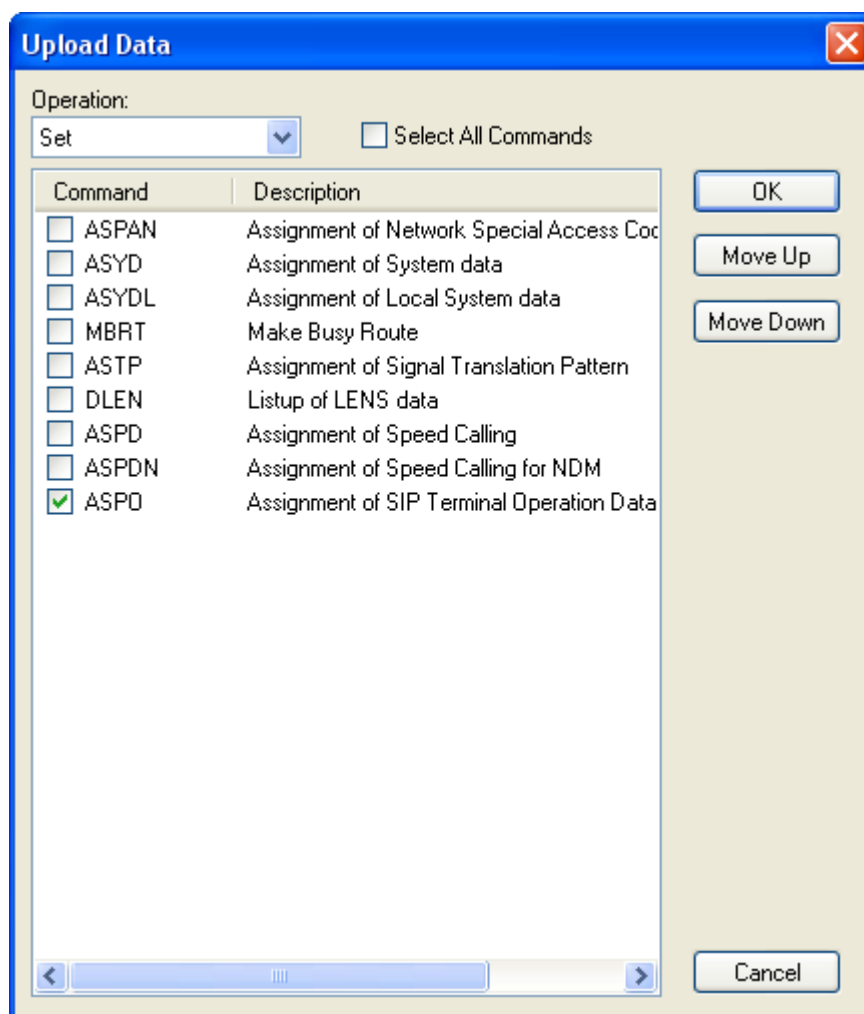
Upload Data

Operation:
Set

Select All Commands

| Command | Description |
|---|---|
| ASPAN | Assignment of Network Special Access Coc |
| ASYD | Assignment of System data |
| ASYDL | Assignment of Local System data |
| MBRT | Make Busy Route |
| ASTP | Assignment of Signal Translation Pattern |
| DLEN | Listup of LENS data |
| ASPD | Assignment of Speed Calling |
| ASPDN | Assignment of Speed Calling for NDM |
| ASPO | Assignment of SIP Terminal Operation Data |

OK
Move Up
Move Down
Cancel